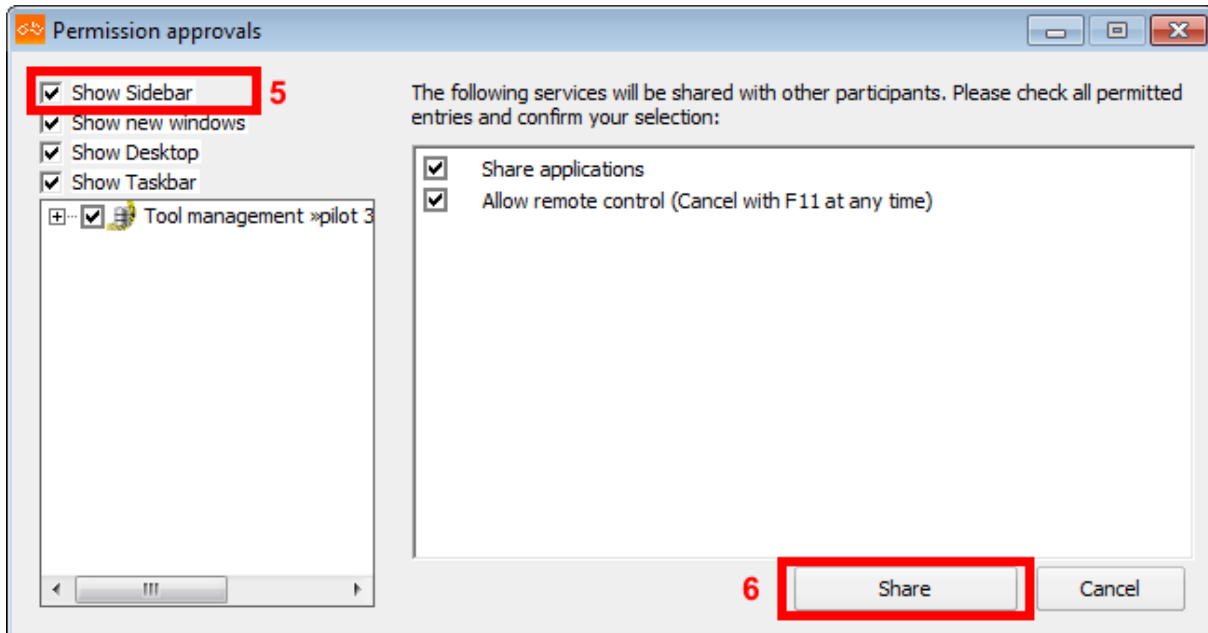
Permission approvals

Show Sidebar
5
Show new windows
Show Desktop
Show Taskbar
Tool management »pilot 3

The following services will be shared with other participants. Please check all permitted entries and confirm your selection:

Share applications
Allow remote control (Cancel with F11 at any time)

6
Share
Cancel